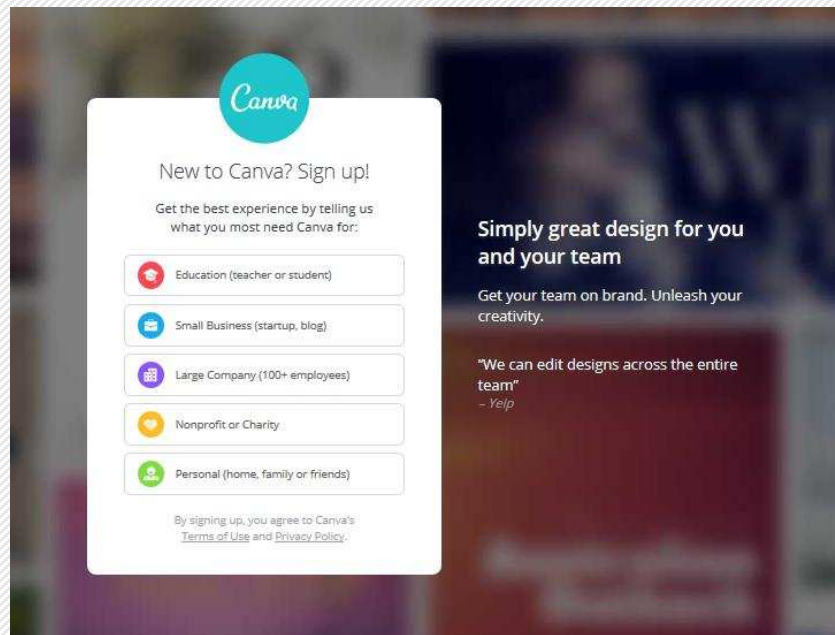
Canva

New to Canva? Sign up!

Get the best experience by telling us what you most need Canva for:

Education (teacher or student)

Small Business (startup, blog)

Large Company (100+ employees)

Nonprofit or Charity

Personal (home, family or friends)

By signing up, you agree to Canva's Terms of Use and Privacy Policy.

Simply great design for you and your team

Get your team on brand. Unleash your creativity.

"We can edit designs across the entire team"
– Yelp